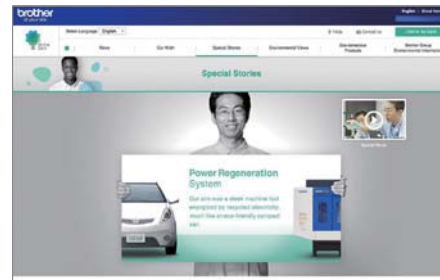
brother
at your side

Select Language English

News | Our Wish | Special Stories | Environmental Views | Eco-friendly Products | Brother Group Environmental Information

Special Stories

Special Movie

Power Regeneration System

Our aim was a sleek machine tool employed by recycled electricity. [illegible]